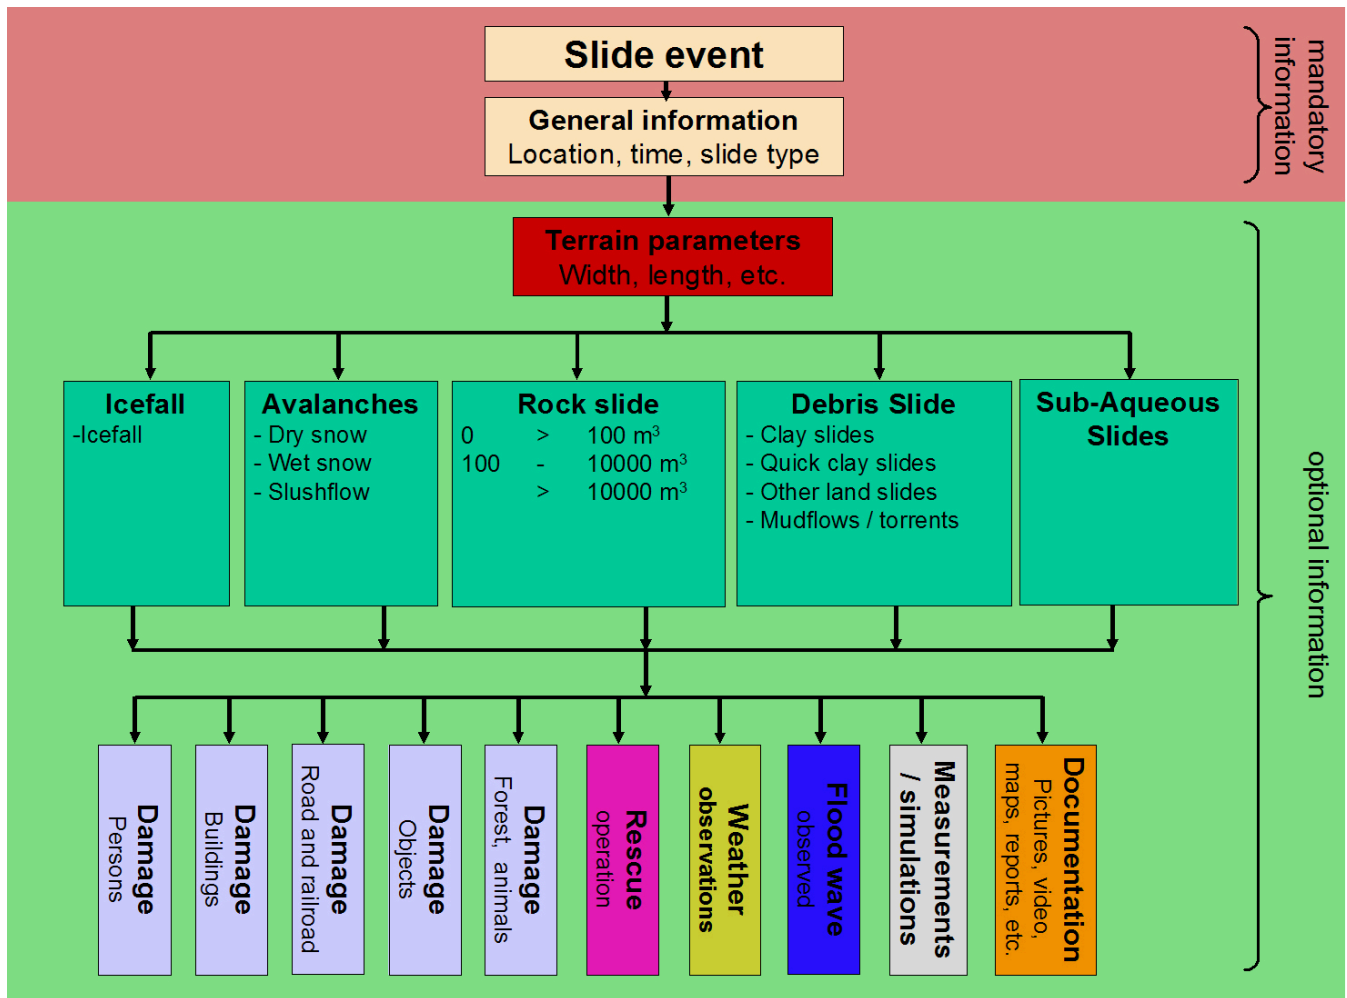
Slide event

General information
Location, time, slide type

mandatory information

Terrain parameters
Width, length, etc.

Icefall
-Icefall

Avalanches
- Dry snow
- Wet snow
- Slushflow

Rock slide
0 > 100 $m^3$
100 - 10000 $m^3$
> 10000 $m^3$

Debris Slide
- Clay slides
- Quick clay slides
- Other land slides
- Mudflows / torrents

Sub-Aqueous Slides

optional information

Damage
Persons

Damage
Buildings

Damage
Road and railroad

Damage
Objects

Damage
Forest, animals

Rescue
operation

Weather
observations

Flood wave
observed

Measurements
/ simulations

Documentation
Pictures, video, maps, reports, etc.